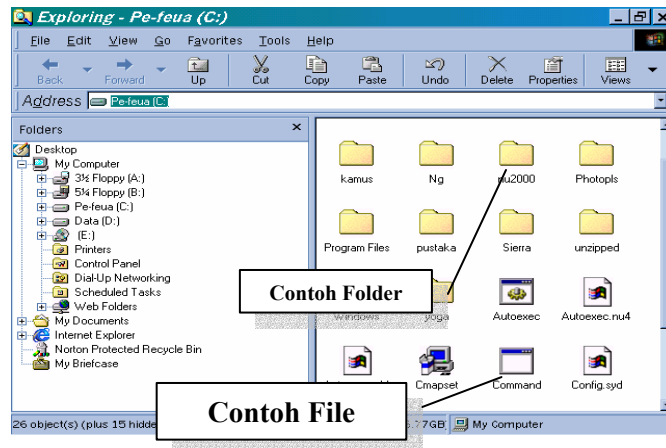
Exploring - Pe-feua (C:)

File Edit View Go Favorites Tools Help

Back Forward Up Cut Copy Paste Undo Delete Properties Views

Address Pe-feua (C:)

Folders ×

Desktop
My Computer
3½ Floppy (A:)
5¼ Floppy (B:)
Pe-feua (C:)
Data (D:)
(E:)
Printers
Control Panel
Dial-Up Networking
Scheduled Tasks
Web Folders
My Documents
Internet Explorer
Norton Protected Recycle Bin
My Briefcase

kamus
Ng
nu2000
Photopls
Program Files
pustaka
Sierra
unzipped
Windows
yoga
Autoexec
Autoexec.nu4
Cmapset
Command
Config.syd

Contoh Folder

Contoh File

26 object(s) (plus 15 hidde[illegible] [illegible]7GB My Computer